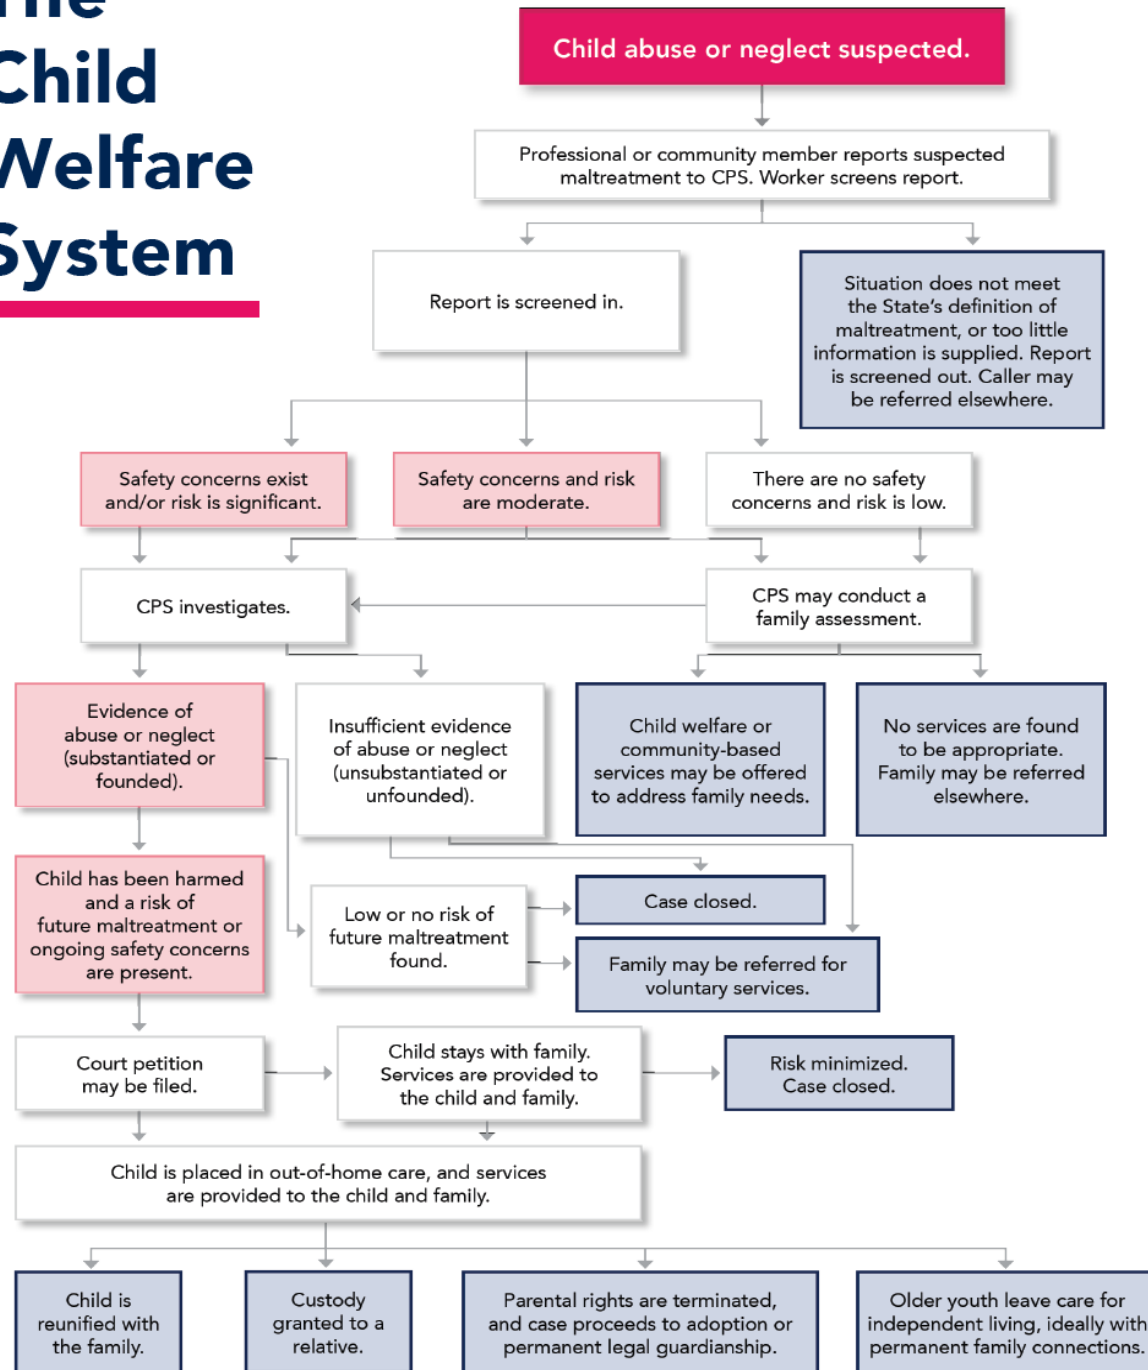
The Child Welfare System

Child abuse or neglect suspected.

Professional or community member reports suspected maltreatment to CPS. Worker screens report.

Report is screened in.

Situation does not meet the State's definition of maltreatment, or too little information is supplied. Report is screened out. Caller may be referred elsewhere.

Safety concerns exist and/or risk is significant.

Safety concerns and risk are moderate.

There are no safety concerns and risk is low.

CPS investigates.

CPS may conduct a family assessment.

Evidence of abuse or neglect (substantiated or founded).

Insufficient evidence of abuse or neglect (unsubstantiated or unfounded).

Child welfare or community-based services may be offered to address family needs.

No services are found to be appropriate. Family may be referred elsewhere.

Child has been harmed and a risk of future maltreatment or ongoing safety concerns are present.

Low or no risk of future maltreatment found.

Case closed.

Family may be referred for voluntary services.

Court petition may be filed.

Child stays with family. Services are provided to the child and family.

Risk minimized. Case closed.

Child is placed in out-of-home care, and services are provided to the child and family.

Child is reunified with the family.

Custody granted to a relative.

Parental rights are terminated, and case proceeds to adoption or permanent legal guardianship.

Older youth leave care for independent living, ideally with permanent family connections.